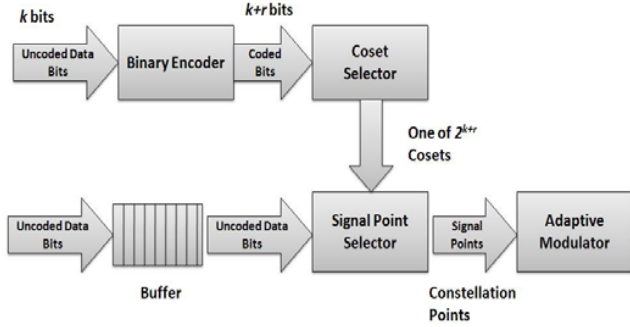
*k* bits

*k+r* bits

Uncoded Data Bits

Binary Encoder

Coded Bits

Coset Selector

One of $2^{k+r}$ Cosets

Uncoded Data Bits

Buffer

Uncoded Data Bits

Signal Point Selector

Signal Points

Adaptive Modulator

Constellation Points